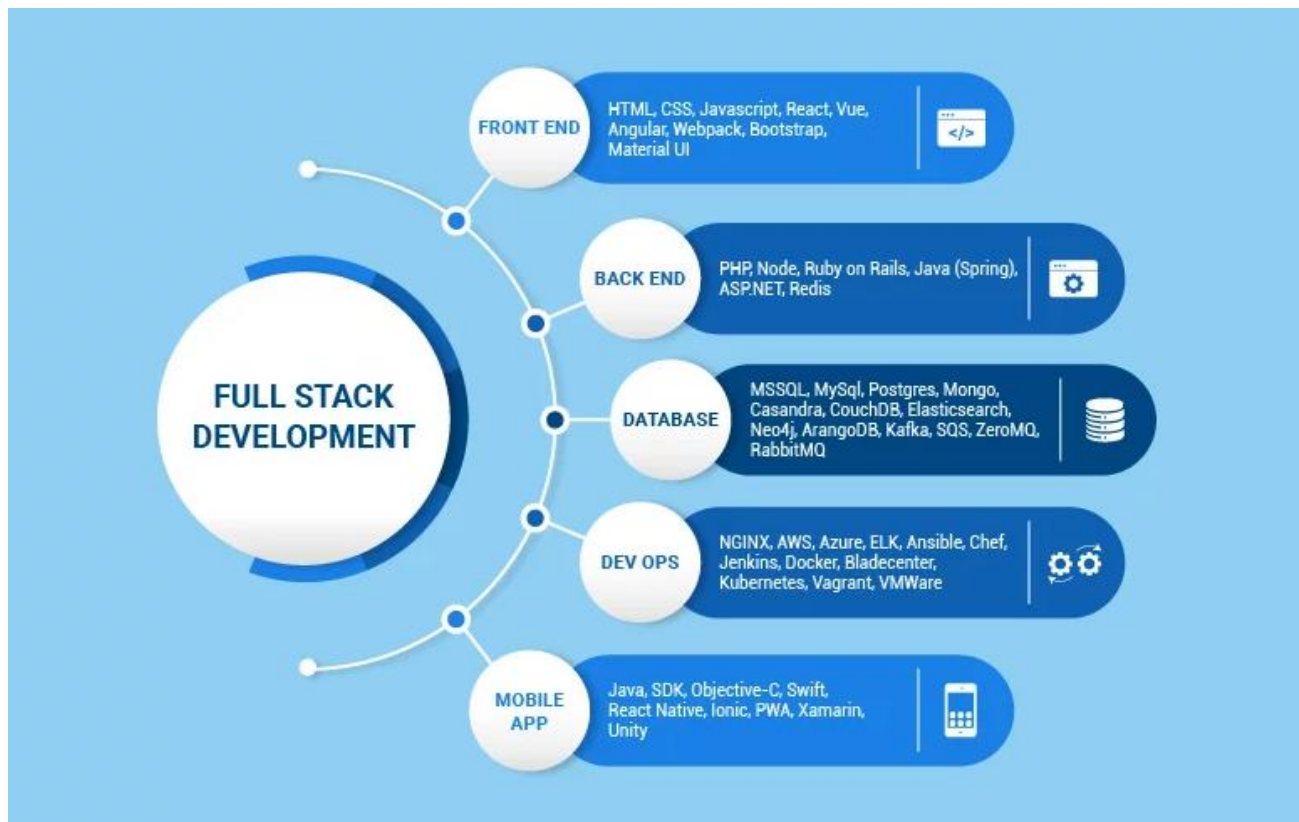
FULL STACK DEVELOPMENT

FRONT END
HTML, CSS, Javascript, React, Vue, Angular, Webpack, Bootstrap, Material UI

</>

BACK END
PHP, Node, Ruby on Rails, Java (Spring), ASP.NET, Redis

DATABASE
MSSQL, MySql, Postgres, Mongo, Casandra, CouchDB, Elasticsearch, Neo4j, ArangoDB, Kafka, SQS, ZeroMQ, RabbitMQ

DEV OPS
NGINX, AWS, Azure, ELK, Ansible, Chef, Jenkins, Docker, Bladecenter, Kubernetes, Vagrant, VMWare

MOBILE APP
Java, SDK, Objective-C, Swift, React Native, Ionic, PWA, Xamarin, Unity